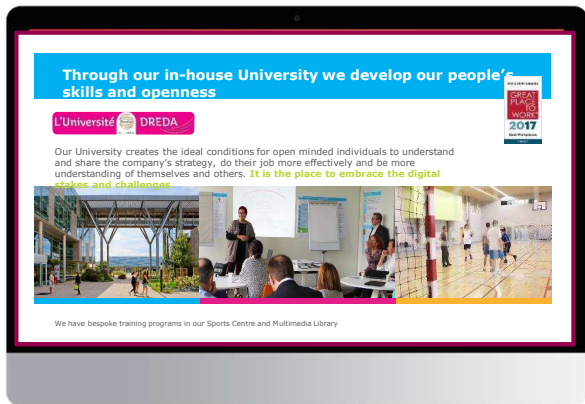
Through our in-house University we develop our people's skills and openness

L'Université DREDA

GREAT PLACE TO WORK 2017

Our University creates the ideal conditions for open minded individuals to understand and share the company's strategy, do their job more effectively and be more understanding of themselves and others. It is the place to embrace the digital stakes and challenges.

We have bespoke training programs in our Sports Centre and Multimedia Library